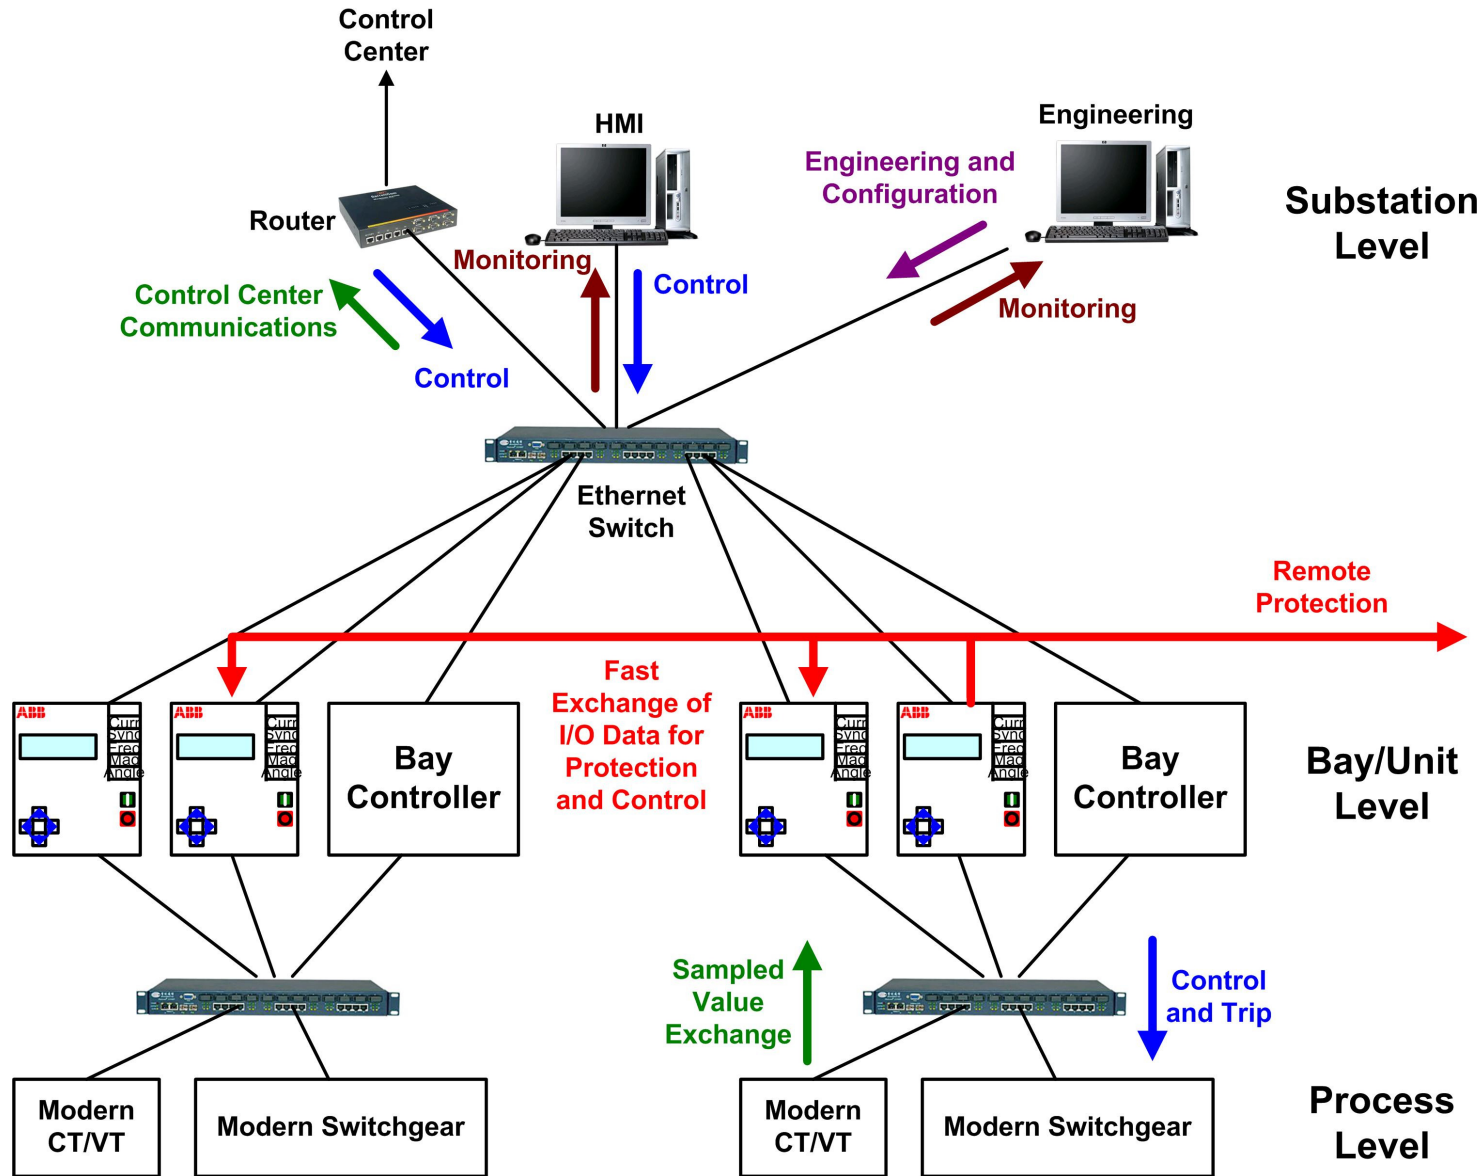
Control Center

HMI

Engineering

Engineering and Configuration

Substation Level

Router

Monitoring

Control

Monitoring

Control Center Communications

Control

Ethernet Switch

Remote Protection

ABB Curr Sync Freq Mag Angle

ABB Curr Sync Freq Mag Angle

Bay Controller

Fast Exchange of I/O Data for Protection and Control

ABB Curr Sync Freq Mag Angle

ABB Curr Sync Freq Mag Angle

Bay Controller

Bay/Unit Level

Sampled Value Exchange

Control and Trip

Modern CT/VT

Modern Switchgear

Modern CT/VT

Modern Switchgear

Process Level